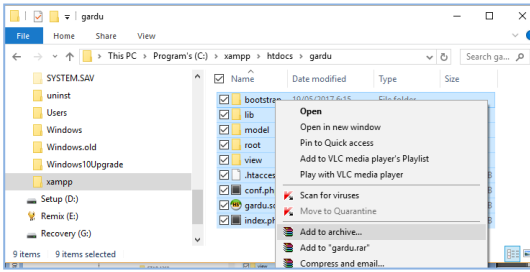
gardu

File Home Share View

This PC > Program's (C:) > xampp > htdocs > gardu

Search ga...

SYSTEM.SAV
uninst
Users
Windows
Windows.old
Windows10Upgrade
xampp
Setup (D:)
Remix (E:)
Recovery (G:)

Name
Date modified
Type
Size

bootstrap
19/05/2017 6:15
File folder
lib
model
root
view
.htacces
conf.ph
gardu.s
index.ph

Open
Open in new window
Pin to Quick access
Add to VLC media player's Playlist
Play with VLC media player
Scan for viruses
Move to Quarantine
Add to archive...
Add to "gardu.rar"
Compress and email...

9 items 9 items selected